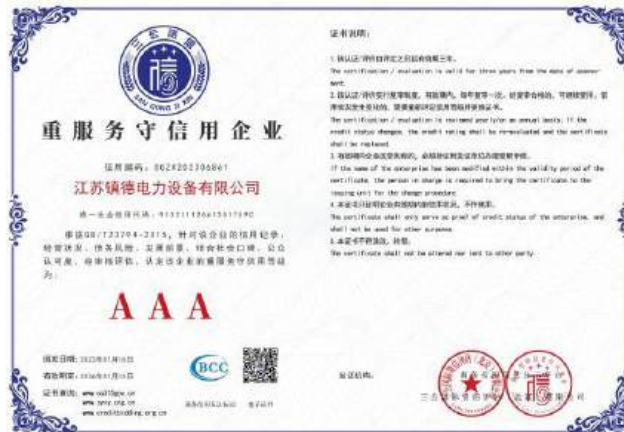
三 公 信 誉

SAN GONG XIN YU

重服务守信用企业

证书编号：062X202306861

江苏镇德电力设备有限公司

统一社会信用代码：91321113661581179C

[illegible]

A A A

颁发日期：2023年01月16日
有效期至：2026年01月15日
证书查询：www.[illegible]
www.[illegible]
www.creditbidding.org.cn

BCC

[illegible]

证书说明：

1.自认证/评价日期之日起有效期三年。
The certification / evaluation is valid for three years from the date of assessment.

2.在认证/评价有效期内，每年需复评一次，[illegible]
The certification / evaluation is reviewed yearly(or on annual basis). If the credit status changes, the credit rating shall be re-evaluated and the certificate shall be replaced.

3.有效期内企业名称变更的，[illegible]
If the name of the enterprise has been modified within the validity period of the certificate, the person in charge is required to bring the certificate to the issuing unit for the change procedure.

4.本证书只证明企业信用状况，不作他用。
The certificate shall only serve as proof of credit status of the enterprise, and shall not be used for other purpose.

5.本证书不得涂改、转借。
The certificate shall not be altered nor lent to other party.

发证机构：

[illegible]